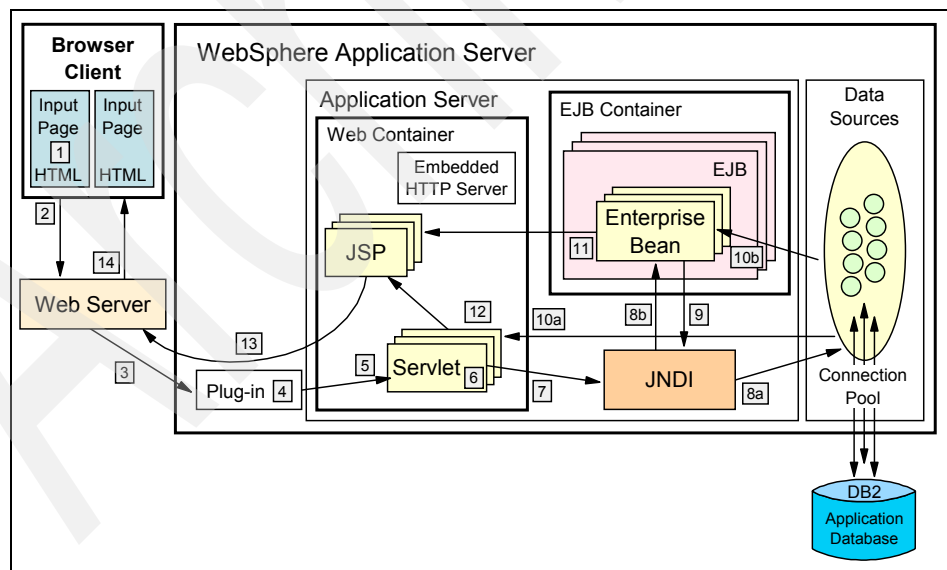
Browser Client

Input Page 1 HTML

Input Page HTML

WebSphere Application Server

Application Server

Web Container

Embedded HTTP Server

EJB Container

EJB

Enterprise Bean

Data Sources

JSP

Servlet

JNDI

Web Server

Plug-in

Connection Pool

DB2 Application Database

2
14
3
4
5
6
7
8a
8b
9
10a
10b
11
12
13